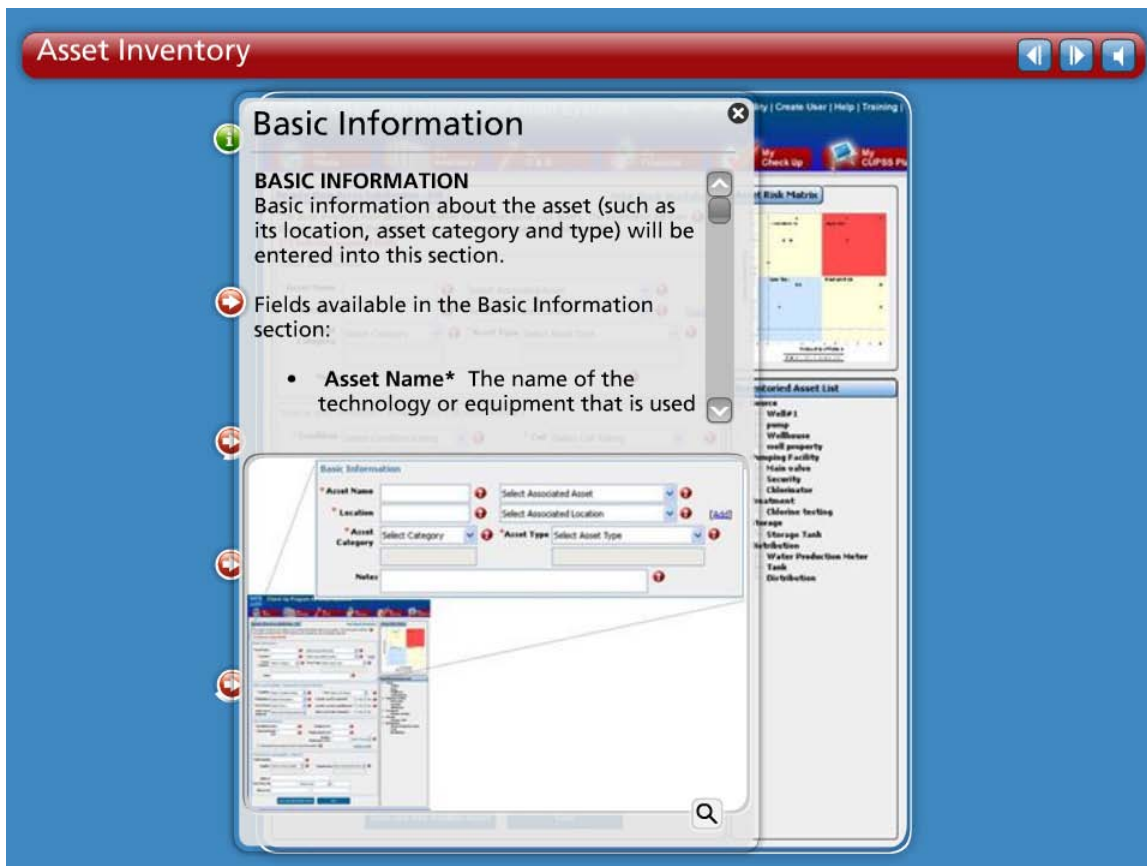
Asset Inventory

ity | Create User | Help | Training |

My Check Up

My CUPSS Pl

Basic Information

BASIC INFORMATION
Basic information about the asset (such as its location, asset category and type) will be entered into this section.

Fields available in the Basic Information section:

• Asset Name* The name of the technology or equipment that is used

t Risk Matrix

ntoried Asset List
urce
Well#1
pump
Wellhouse
well property
mping Facility
Main valve
Security
Chlorinator
eatment
Chlorine testing
torage
Storage Tank
istribution
Water Production Meter
Tank
Distribution

Basic Information

| | | | | |
|---|---|---|---|---|
| * Asset Name | | Select Associated Asset | | |
| * Location | | Select Associated Location | | [Add] |
| * Asset Category | Select Category | * Asset Type | Select Asset Type | |
| Notes | | | | |